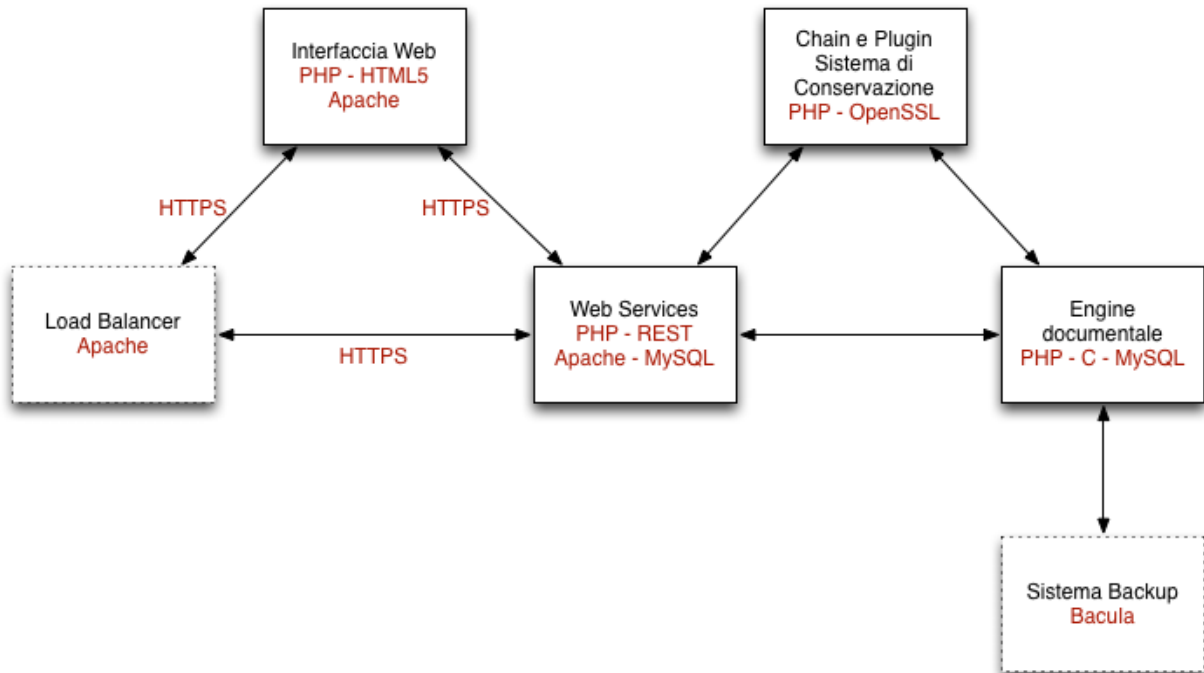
Interfaccia Web
PHP - HTML5
Apache

Chain e Plugin
Sistema di
Conservazione
PHP - OpenSSL

HTTPS

HTTPS

Load Balancer
Apache

HTTPS

Web Services
PHP - REST
Apache - MySQL

Engine
documentale
PHP - C - MySQL

Sistema Backup
Bacula